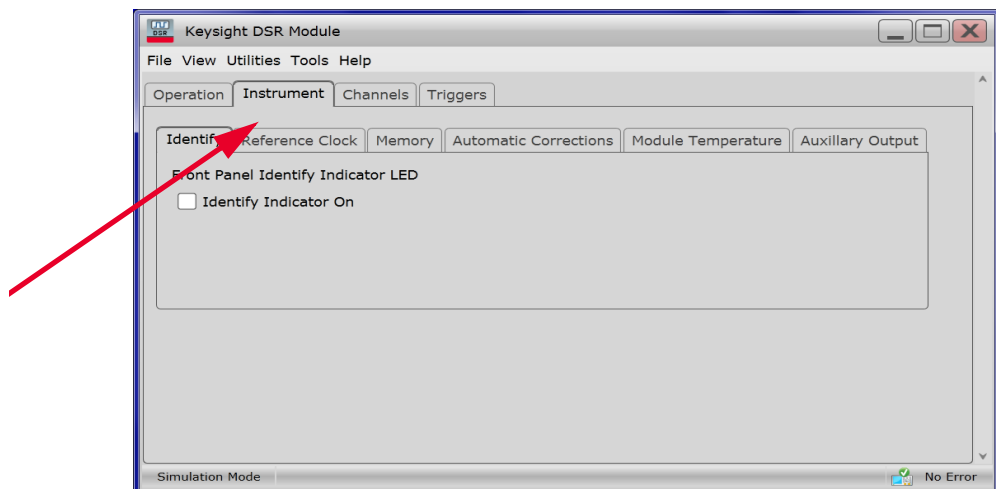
DSR Keysight DSR Module

File View Utilities Tools Help

Operation Instrument Channels Triggers

Identif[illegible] Reference Clock Memory Automatic Corrections Module Temperature Auxillary Output

Front Panel Identify Indicator LED

Identify Indicator On

Simulation Mode

No Error